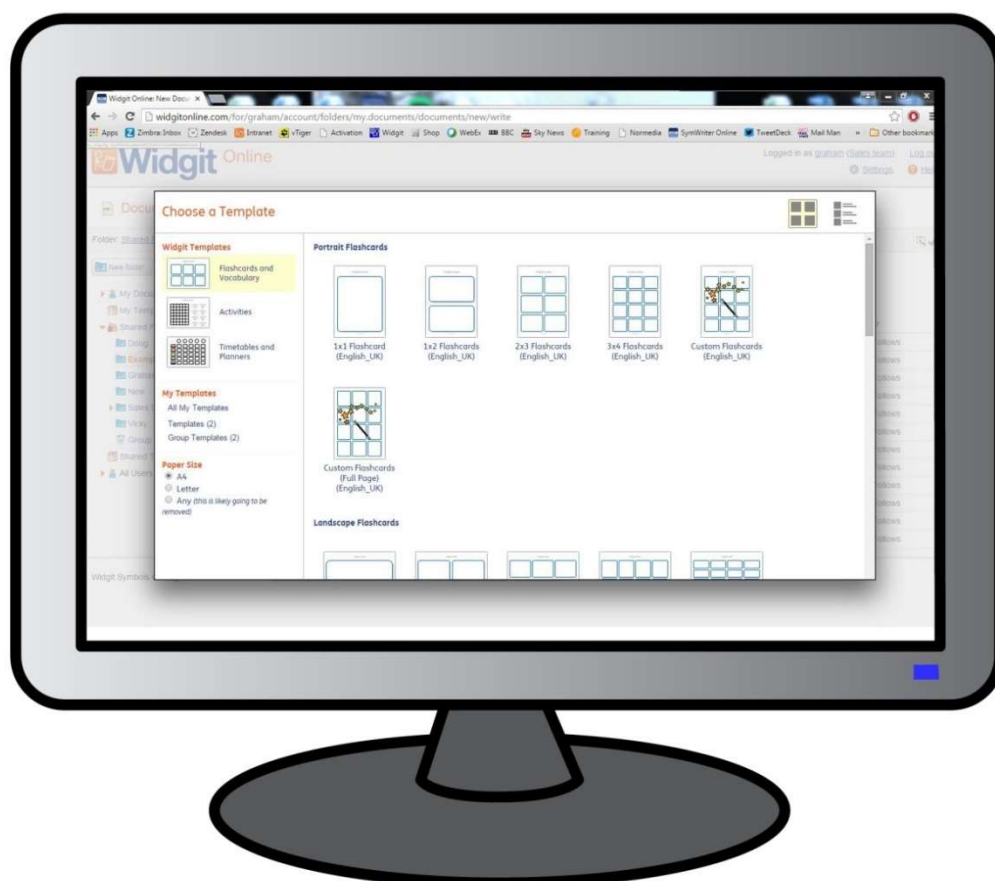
Widgit Online: New Docu ×

widgitonline.com/for/graham/account/folders/my.documents/documents/new/write

Apps Zimbra: Inbox Zendesk Intranet vTiger Activation Widgit Shop WebEx BBC Sky News Training Normedia SymWriter Online TweetDeck Mail Man » Other bookmarks

Widgit Online

Logged in as graham (Sales team) Log

Settings He

Docu

Folder: Shared

New folder

My Docu

My Temp

Shared

Doug

Exam

Graha

New

Sales

Vicky

Group

Shared T

All Users

Widgit Symbols

Choose a Template

Widgit Templates

Flashcards and Vocabulary

Activities

Timetables and Planners

My Templates

All My Templates

Templates (2)

Group Templates (2)

Paper Size

A4

Letter

Any (this is likely going to be removed)

Portrait Flashcards

1x1 Flashcard (English_UK)

1x2 Flashcards (English_UK)

2x3 Flashcards (English_UK)

3x4 Flashcards (English_UK)

Custom Flashcards (English_UK)

Custom Flashcards (Full Page) (English_UK)

Landscape Flashcards

ollows

ollows

ollows

ollows

ollows

ollows

ollows

ollows

ollows